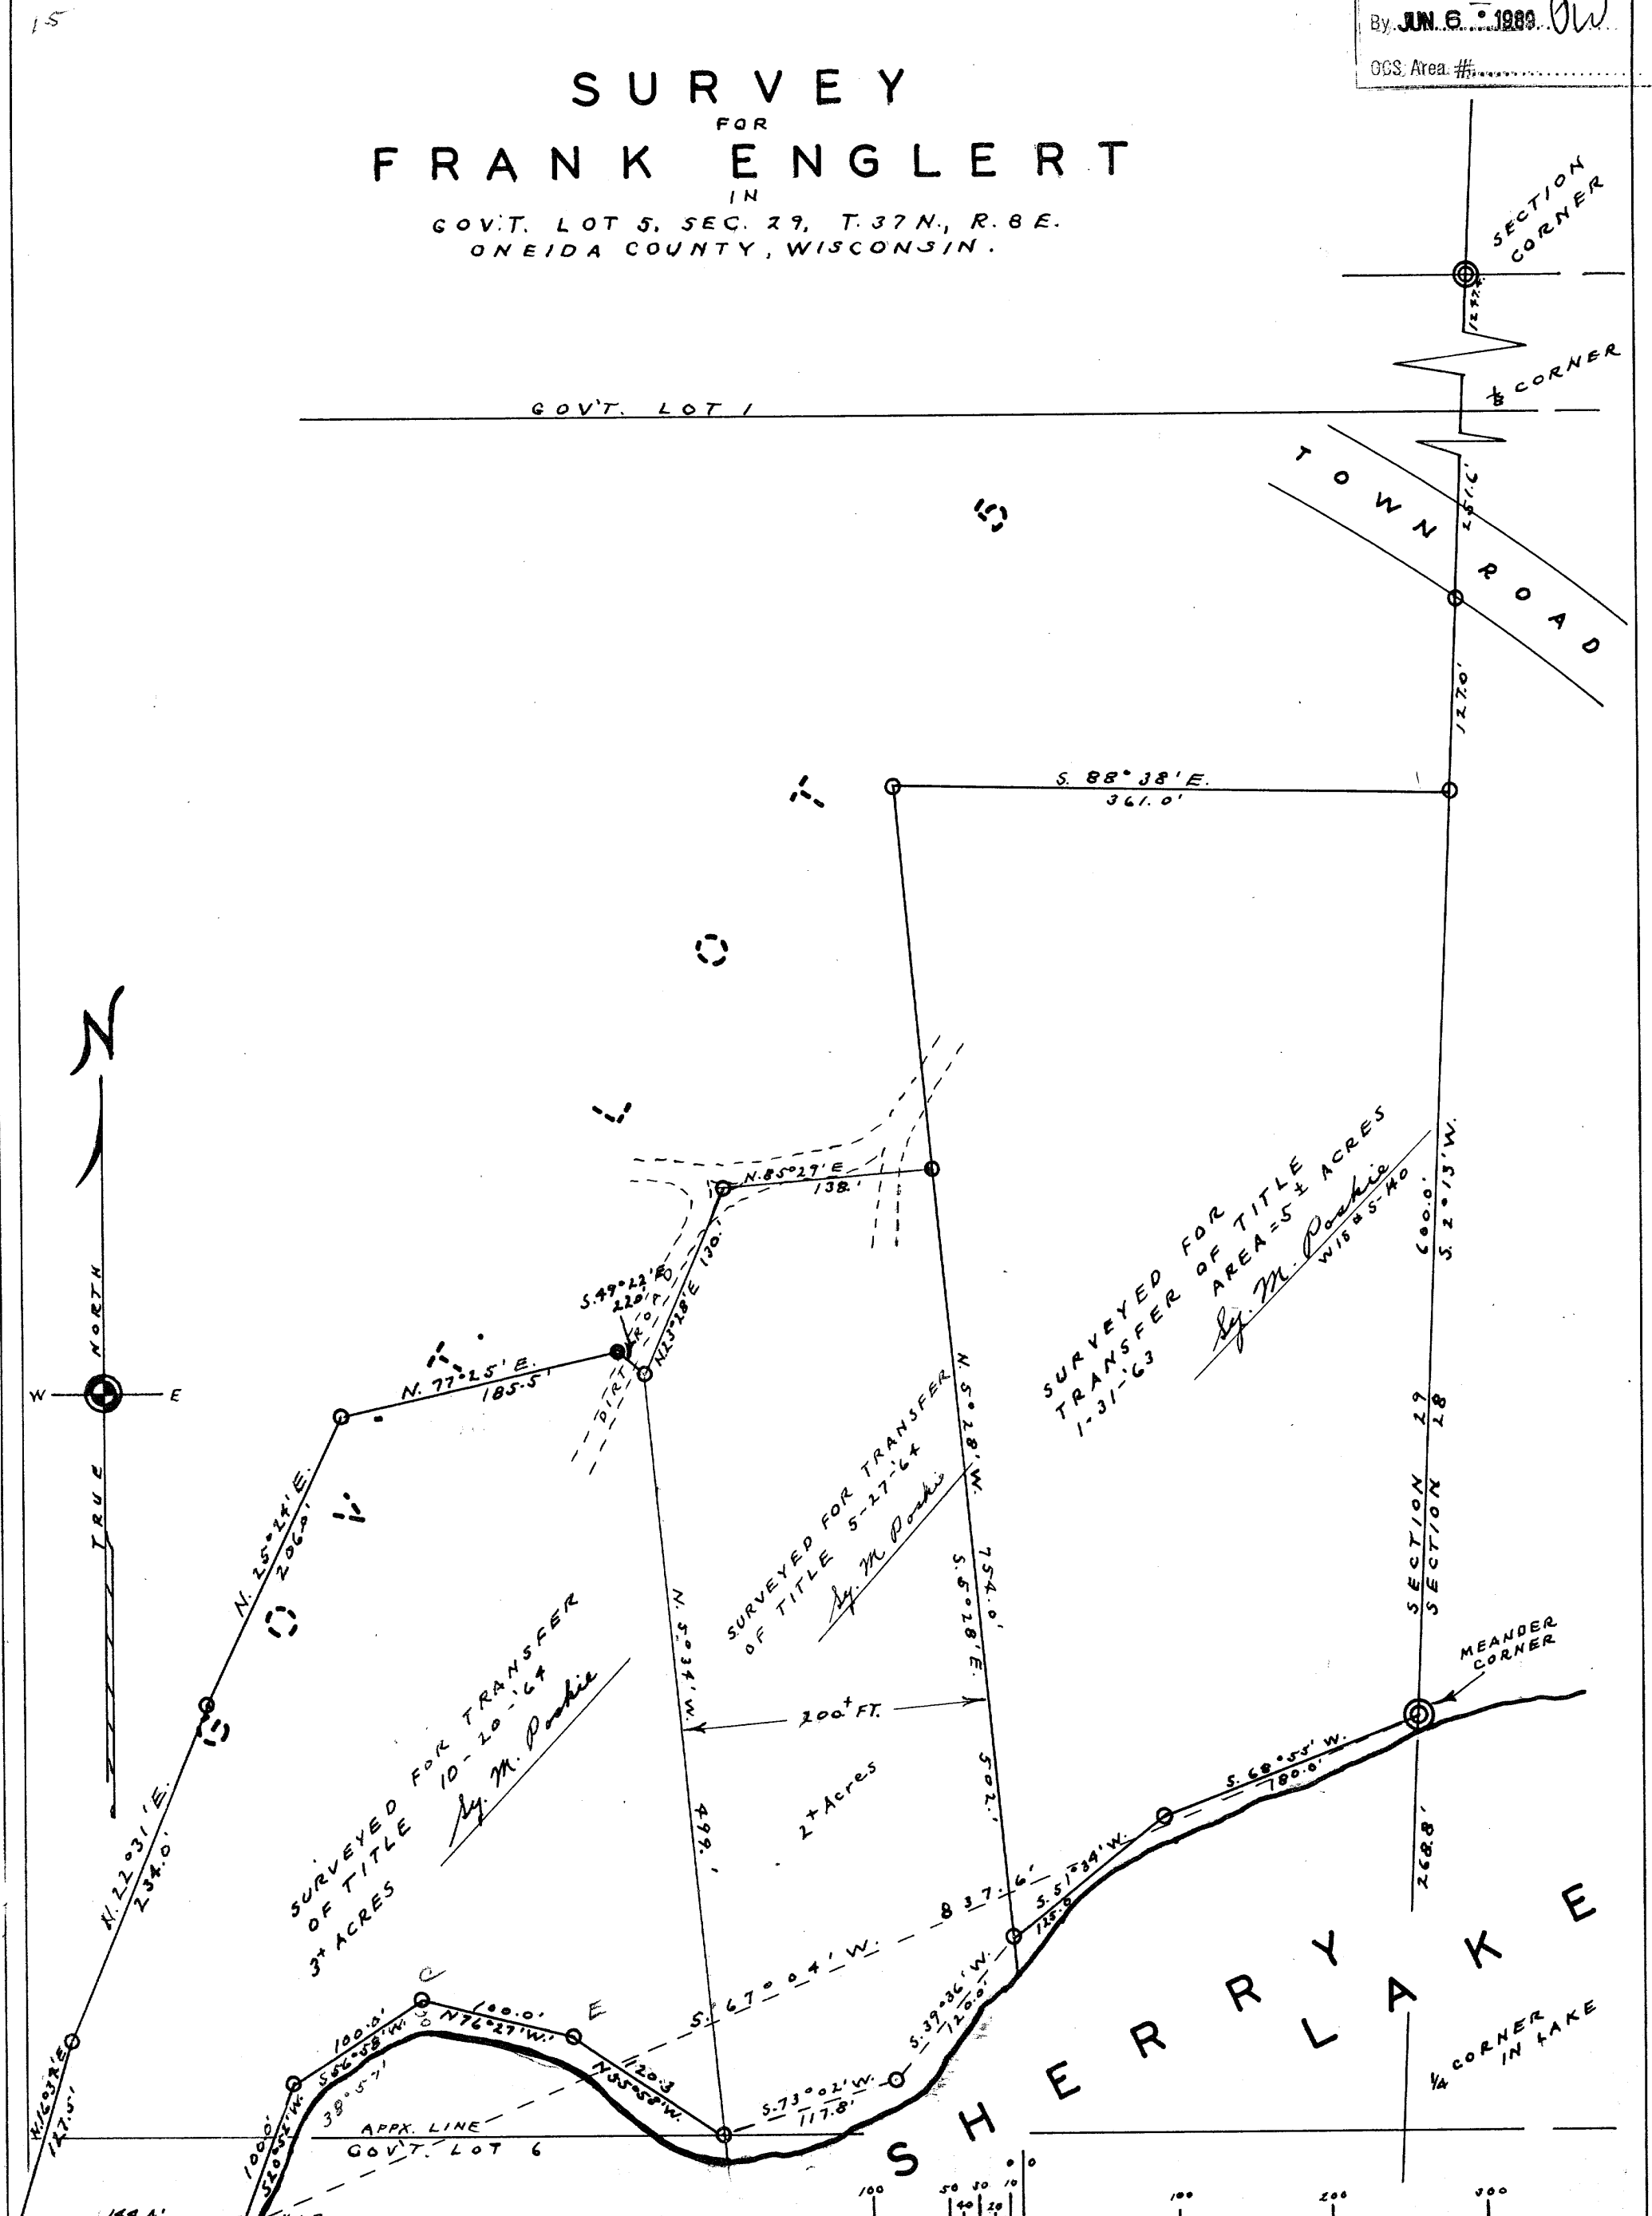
15

By JUN 6 1989 OW
OCS Area #

SURVEY
FOR
FRANK ENGLERT
IN
GOV'T. LOT 5, SEC. 29, T. 37 N., R. 8 E.
ONEIDA COUNTY, WISCONSIN.

SECTION CORNER
1/8 CORNER
GOV'T. LOT 1
TOWN ROAD
GOV'T. LOT 5
S. 88° 38' E.
361.0'
127.0'
N
TRUE NORTH
W
E
N. 85°27' E.
138.'
S. 49°22' E.
22.0'
N. 13°28' E. 130.'
DIRT ROAD
N. 77°25' E.
185.5'
N. 25°24' E.
206.0'
N. 22°31' E.
234.0'
N. 16°39' E.
127.5'
SURVEYED FOR TITLE TRANSFER OF TITLE AREA = 5 ± ACRES 1-31-63 Sy. M. Poskie W1585-40
600.0'
S. 2°13' W.
SECTION 29
SECTION 28
SURVEYED FOR TRANSFER OF TITLE 5-27-64 Sy. M. Poskie
N. 5°28' W.
754.0'
S. 5°28' E.
502.'
N. 5°34' W.
499.'
200± FT.
2± Acres
SURVEYED FOR TRANSFER OF TITLE 10-20-64 Sy. M. Poskie
3± ACRES
MEANDER CORNER
S. 68°55' W.
180.0'
268.8'
S. 51°34' W.
125.0
S. 67° 04' W.
837.6'
S. 39°36' W.
120.0'
S. 73°02' W.
117.8'
100.0'
N 76°27' W.
N 55°55' W.
120.3
S 56°58' W.
100.0'
38°57'
100.0'
S 20°53' W.
APPX. LINE
GOV'T. LOT 6
SHERRY LAKE
1/4 CORNER IN LAKE
100 50 30 10 0 100 200 300
40 20
188.4'